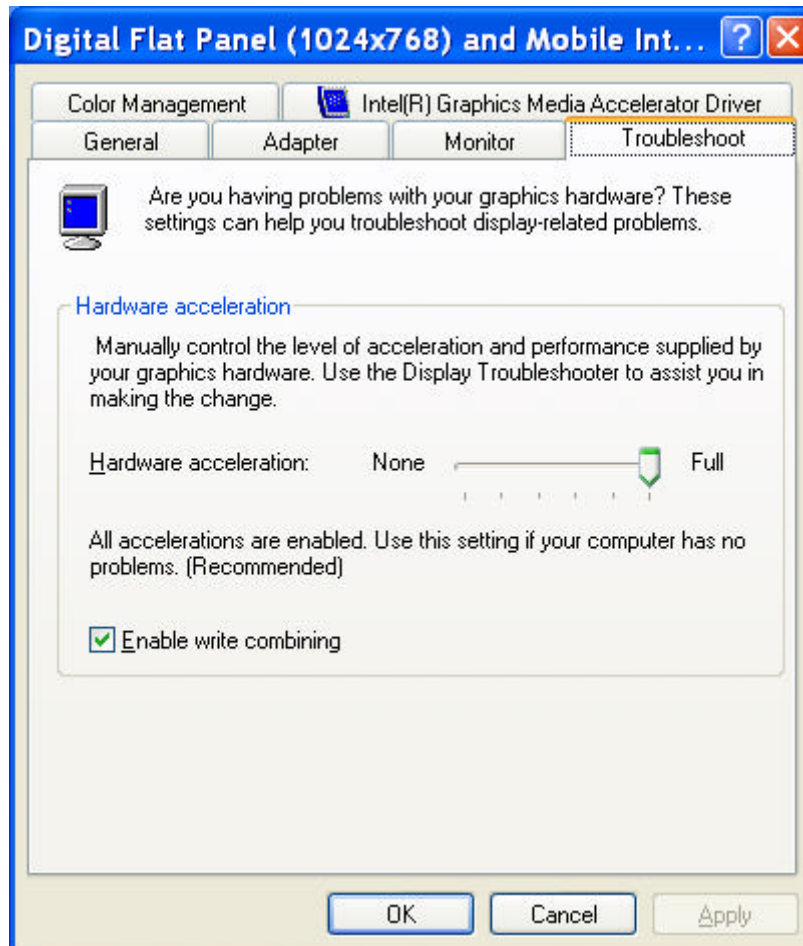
Digital Flat Panel (1024x768) and Mobile Int... ? X

Color Management | Intel(R) Graphics Media Accelerator Driver
General | Adapter | Monitor | Troubleshoot

Are you having problems with your graphics hardware? These settings can help you troubleshoot display-related problems.

Hardware acceleration

Manually control the level of acceleration and performance supplied by your graphics hardware. Use the Display Troubleshooter to assist you in making the change.

Hardware acceleration: None Full

All accelerations are enabled. Use this setting if your computer has no problems. (Recommended)

Enable write combining

OK Cancel Apply